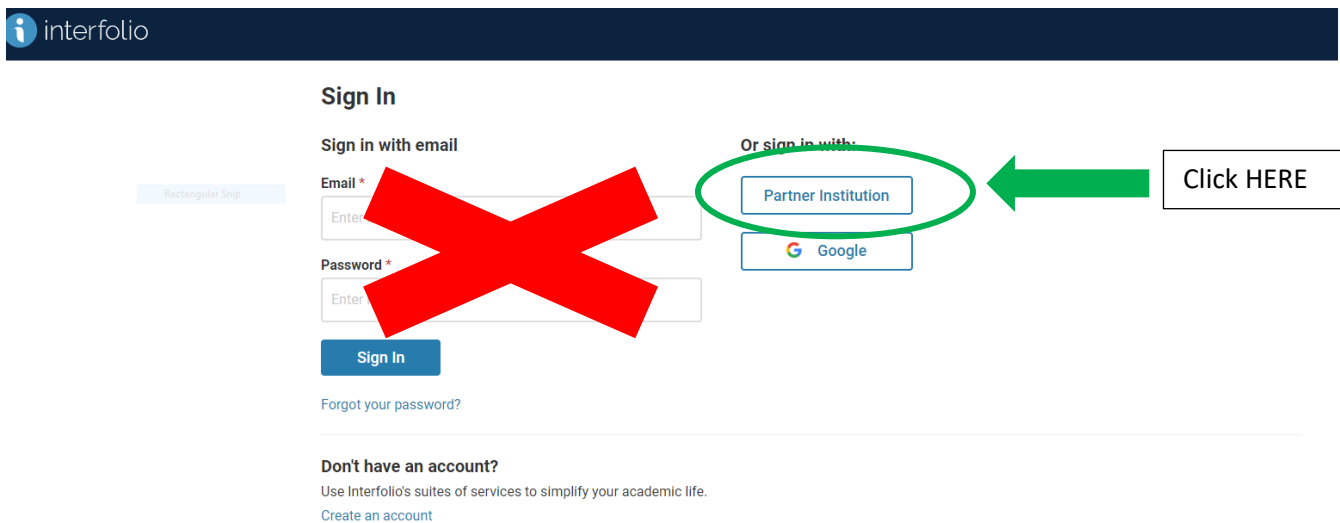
interfolio

Sign In

Sign in with email

Email *

Enter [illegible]

Password *

Enter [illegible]

Sign In

Forgot your password?

Or sign in with:

Partner Institution

Google

Click HERE

Rectangular Snip

Don't have an account?

Use Interfolio's suites of services to simplify your academic life.

Create an account